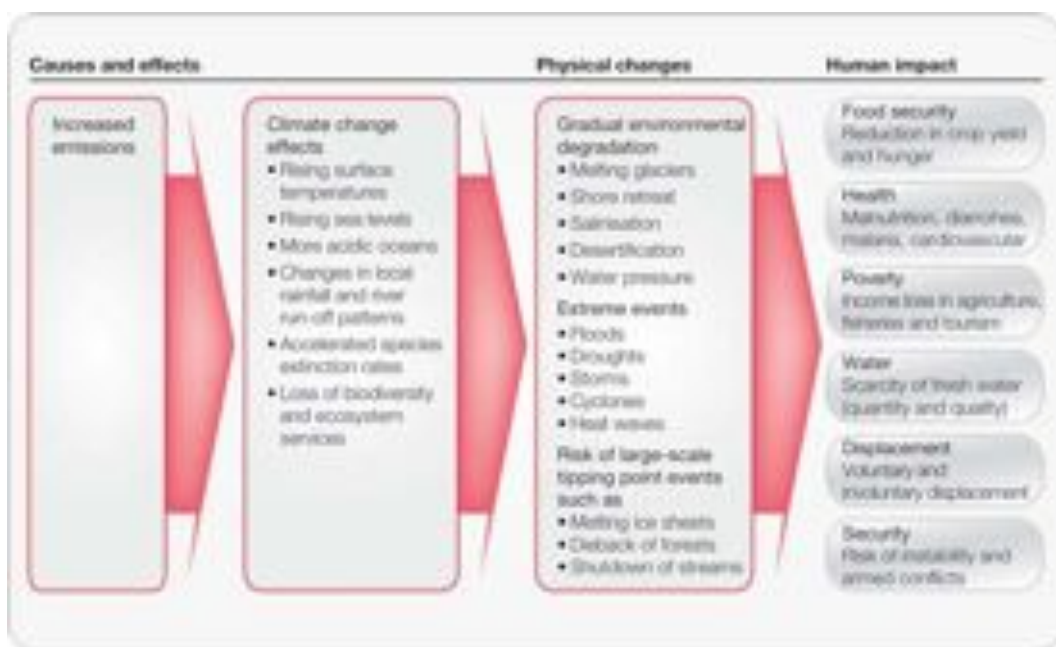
Causes and effects

Physical changes

Human impact

Increased emissions

Climate change effects
• Rising surface temperatures
• Rising sea levels
• More acidic oceans
• Changes in local rainfall and river run-off patterns
• Accelerated species extinction rates
• Loss of biodiversity and ecosystem services

Gradual environmental degradation
• Melting glaciers
• Shore retreat
• Salinisation
• Desertification
• Water pressure

Extreme events
• Floods
• Droughts
• Storms
• Cyclones
• Heat waves

Risk of large-scale tipping point events such as
• Melting ice sheets
• Dieback of forests
• Shutdown of streams

Food security
Reduction in crop yield and hunger

Health
Malnutrition, diarrhoea, malaria, cardiovascular

Poverty
Income loss in agriculture, fisheries and tourism

Water
Scarcity of fresh water (quantity and quality)

Displacement
Voluntary and involuntary displacement

Security
Risk of instability and armed conflicts